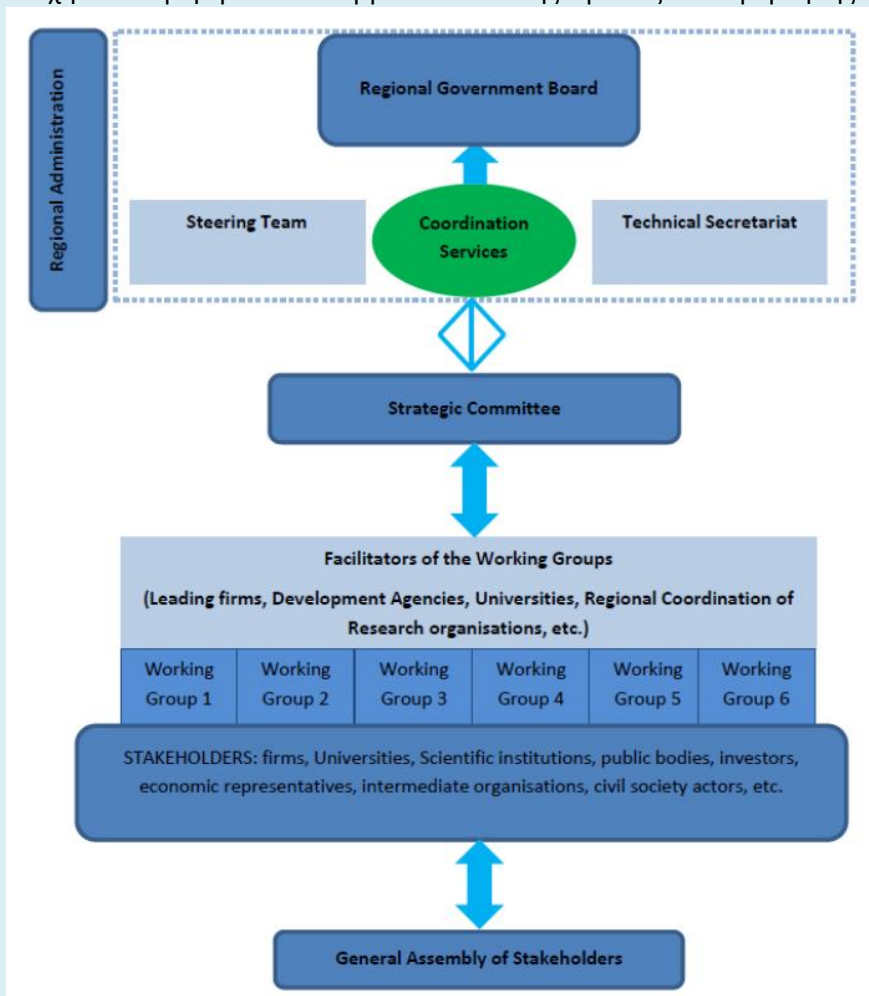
Regional Administration

Regional Government Board

Steering Team

Coordination Services

Technical Secretariat

Strategic Committee

Facilitators of the Working Groups

(Leading firms, Development Agencies, Universities, Regional Coordination of Research organisations, etc.)

| Working Group 1 | Working Group 2 | Working Group 3 | Working Group 4 | Working Group 5 | Working Group 6 |
|---|---|---|---|---|---|

STAKEHOLDERS: firms, Universities, Scientific institutions, public bodies, investors, economic representatives, intermediate organisations, civil society actors, etc.

General Assembly of Stakeholders